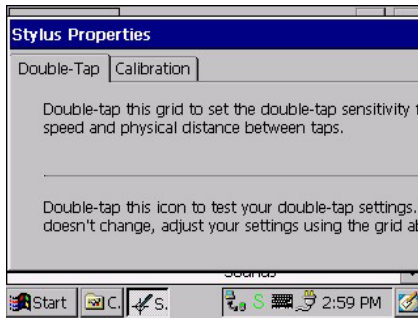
Stylus Properties

Double-Tap | Calibration

Double-tap this grid to set the double-tap sensitivity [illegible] speed and physical distance between taps.

Double-tap this icon to test your double-tap settings. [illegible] doesn't change, adjust your settings using the grid ab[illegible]

Sounds

Start | C. | S. | 2:59 PM